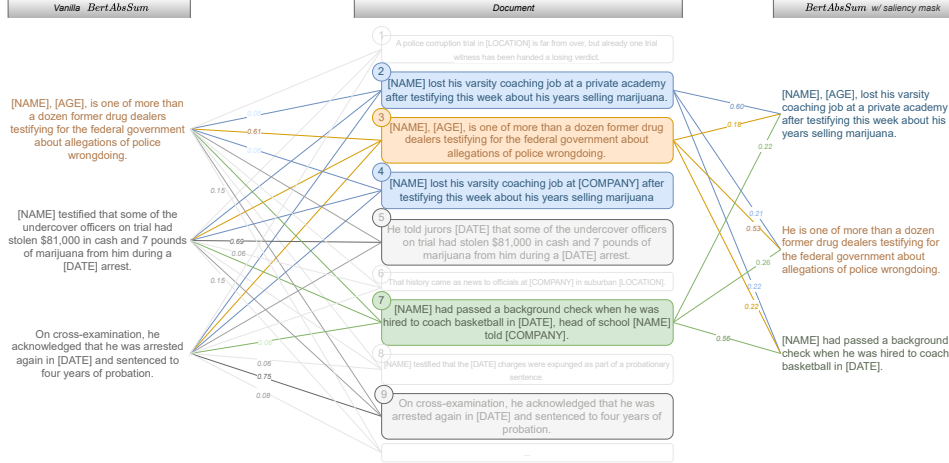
Vanilla BertAbsSum

Document

BertAbsSum w/ saliency mask

[NAME], [AGE], is one of more than a dozen former drug dealers testifying for the federal government about allegations of police wrongdoing.

[NAME] testified that some of the undercover officers on trial had stolen $81,000 in cash and 7 pounds of marijuana from him during a [DATE] arrest.

On cross-examination, he acknowledged that he was arrested again in [DATE] and sentenced to four years of probation.

1 A police corruption trial in [LOCATION] is far from over, but already one trial witness has been handed a losing verdict.

2 [NAME] lost his varsity coaching job at a private academy after testifying this week about his years selling marijuana.

3 [NAME], [AGE], is one of more than a dozen former drug dealers testifying for the federal government about allegations of police wrongdoing.

4 [NAME] lost his varsity coaching job at [COMPANY] after testifying this week about his years selling marijuana

5 He told jurors [DATE] that some of the undercover officers on trial had stolen $81,000 in cash and 7 pounds of marijuana from him during a [DATE] arrest.

6 That history came as news to officials at [COMPANY] in suburban [LOCATION].

7 [NAME] had passed a background check when he was hired to coach basketball in [DATE], head of school [NAME] told [COMPANY].

8 [NAME] testified that the [DATE] charges were expunged as part of a probationary sentence.

9 On cross-examination, he acknowledged that he was arrested again in [DATE] and sentenced to four years of probation.

...

[NAME], [AGE], lost his varsity coaching job at a private academy after testifying this week about his years selling marijuana.

He is one of more than a dozen former drug dealers testifying for the federal government about allegations of police wrongdoing.

[NAME] had passed a background check when he was hired to coach basketball in [DATE].

0.61
0.15
0.63
0.06
0.15
0.06
0.75
0.08
0.60
0.18
0.22
0.21
0.53
0.26
0.22
0.22
0.56